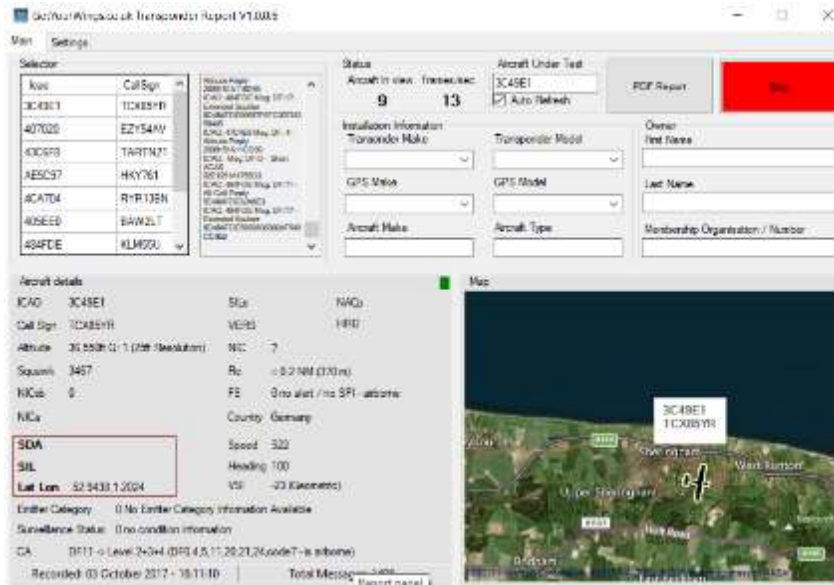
GetYourWings.co.uk Transponder Report V1.0.0.5

Main Settings

Selector

| Icao | CallSign |
|---|---|
| 3C49E1 | TCX85YR |
| 407020 | EZY54AV |
| 40D6F8 | TARTN21 |
| AE5C97 | HKY761 |
| 4CA7D4 | RYR135N |
| 405EE0 | BAW2LT |
| 484FDE | KLM65U |

Status
Aircraft in view Frames/sec
9 13

Aircraft Under Test
3C49E1
Auto Refresh

PDF Report

Stop

Installation Information
Transponder Make
Transponder Model
GPS Make
GPS Model
Aircraft Make
Aircraft Type

Owner
First Name
Last Name
Membership Organisation / Number

Aircraft details
ICAO 3C49E1
Call Sign TCX85YR
Altitude 36,550ft G: 1 (25ft Resolution)
Squawk 3467
NICsb 0
NICa
SDA
SIL
Lat Lon 52.9433 1.2024
Emitter Category 0 No Emitter Category Information Available
Surveillance Status 0 no condition information
CA DF11 -> Level 2+3+4 (DF0,4,5,11,20,21,24,code7 - is airborne)

SIL
VERS
NIC 7
Rc < 0.2 NM (370 m)
FS 0 no alert / no SPI - airborne
Country Germany
Speed 522
Heading 100
VSI -23 (Barometric)

NACp
HRD

Map

3C49E1
TCX85YR
Sheringham
West Runton
Upper Sheringham

Recorded: 03 October 2017 - 16:11:10
Total Messages
Report panel